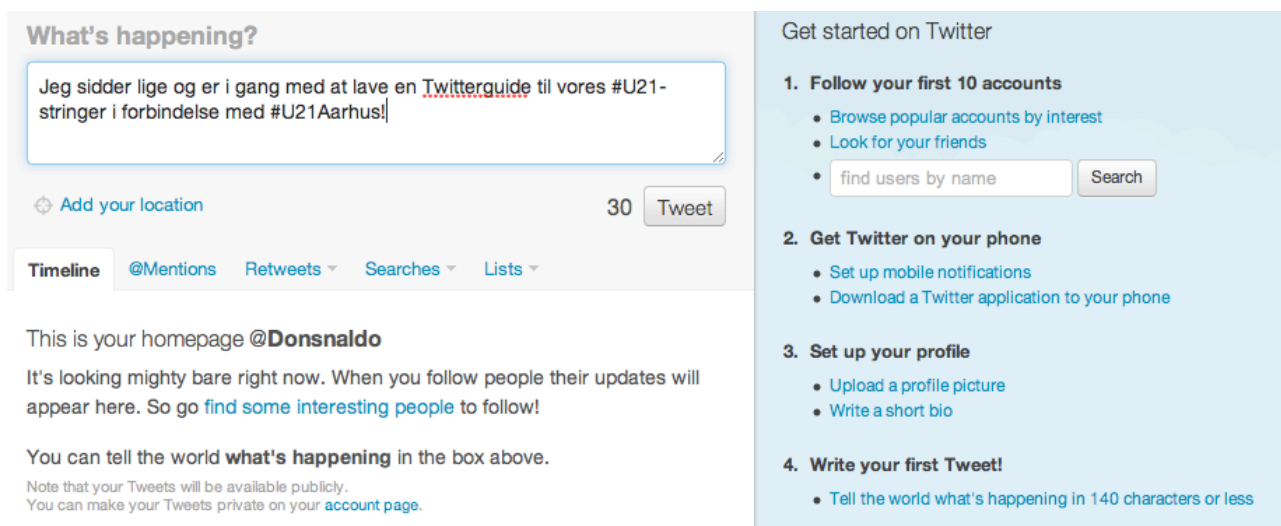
What's happening?

Jeg sidder lige og er i gang med at lave en Twitterguide til vores #U21-stringer i forbindelse med #U21Aarhus!

Add your location

30 Tweet

Timeline @Mentions Retweets Searches Lists

This is your homepage @Donsnaldo

It's looking mighty bare right now. When you follow people their updates will appear here. So go find some interesting people to follow!

You can tell the world what's happening in the box above.

Note that your Tweets will be available publicly.
You can make your Tweets private on your account page.

Get started on Twitter

1. Follow your first 10 accounts
- Browse popular accounts by interest
- Look for your friends
- find users by name Search

2. Get Twitter on your phone
- Set up mobile notifications
- Download a Twitter application to your phone

3. Set up your profile
- Upload a profile picture
- Write a short bio

4. Write your first Tweet!
- Tell the world what's happening in 140 characters or less